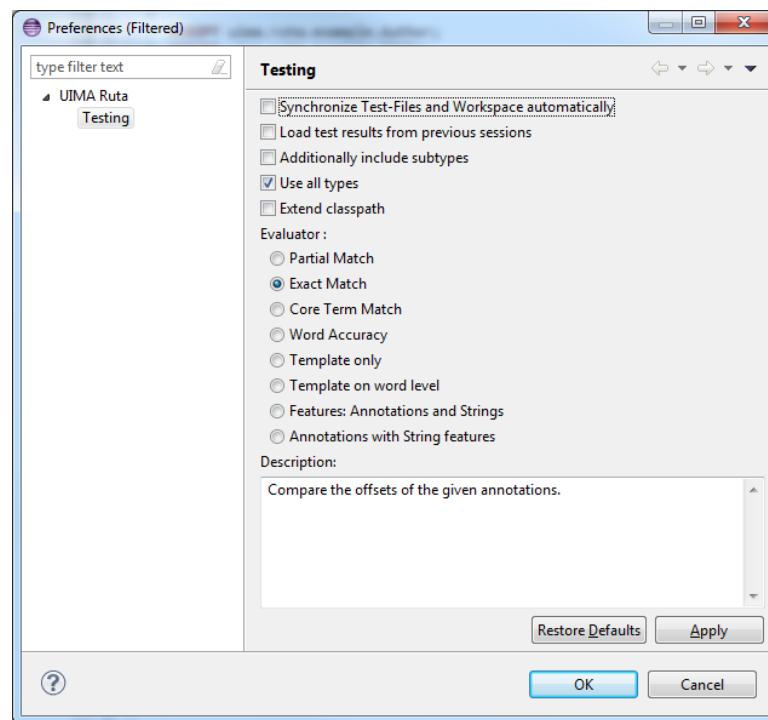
Preferences (Filtered)

type filter text

UIMA Ruta
Testing

Testing

Synchronize Test-Files and Workspace automatically
Load test results from previous sessions
Additionally include subtypes
Use all types
Extend classpath

Evaluator :
Partial Match
Exact Match
Core Term Match
Word Accuracy
Template only
Template on word level
Features: Annotations and Strings
Annotations with String features

Description:

Compare the offsets of the given annotations.

Restore Defaults
Apply

OK
Cancel